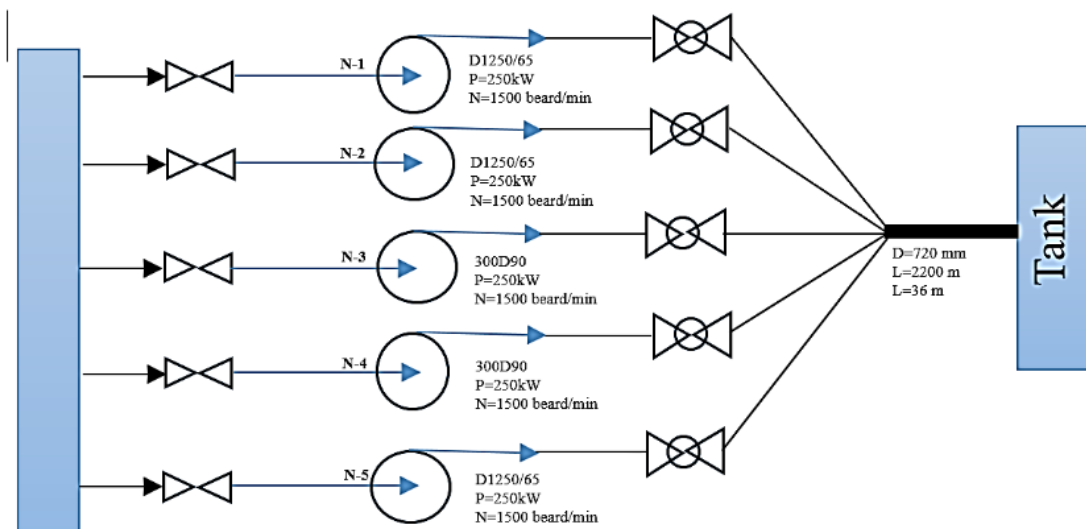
N-1
D1250/65
P=250kW
N=1500 beard/min

N-2
D1250/65
P=250kW
N=1500 beard/min

N-3
300D90
P=250kW
N=1500 beard/min

N-4
300D90
P=250kW
N=1500 beard/min

N-5
D1250/65
P=250kW
N=1500 beard/min

D=720 mm
L=2200 m
L=36 m

Tank